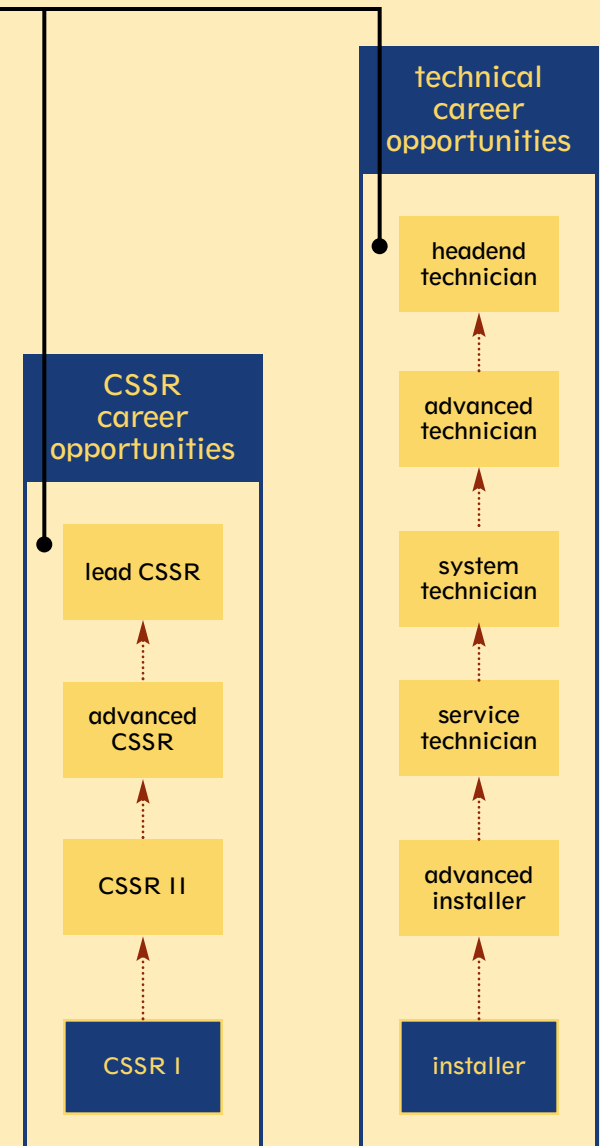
CSSR career opportunities

lead CSSR

advanced CSSR

CSSR II

CSSR I

technical career opportunities

headend technician

advanced technician

system technician

service technician

advanced installer

installer